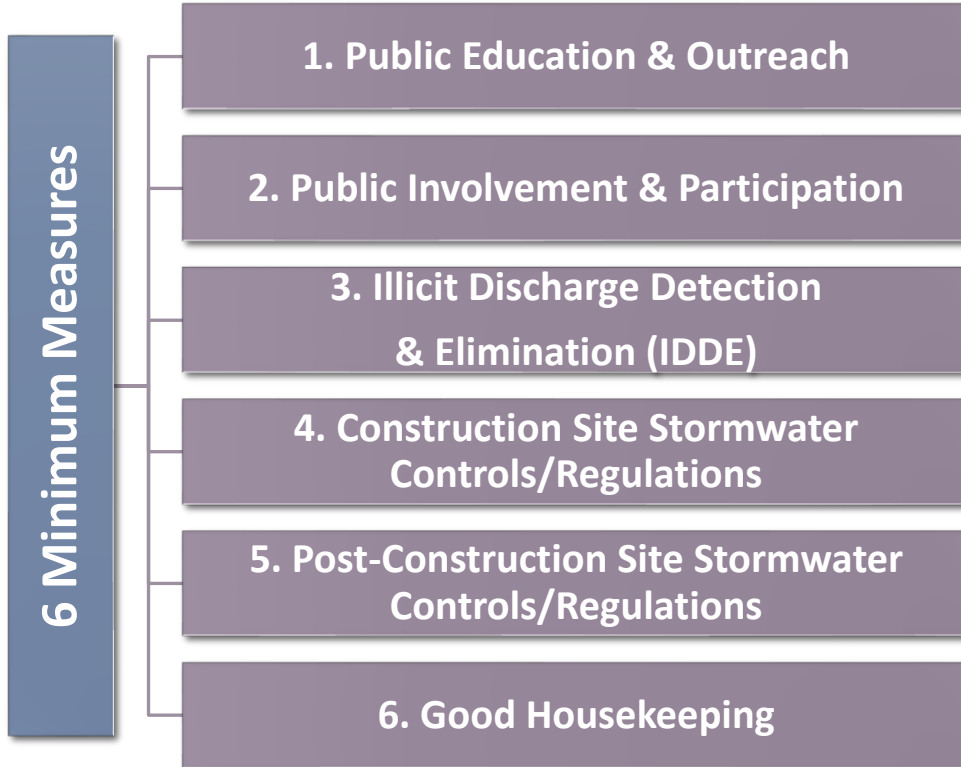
6 Minimum Measures

1. Public Education & Outreach

2. Public Involvement & Participation

3. Illicit Discharge Detection & Elimination (IDDE)

4. Construction Site Stormwater Controls/Regulations

5. Post-Construction Site Stormwater Controls/Regulations

6. Good Housekeeping